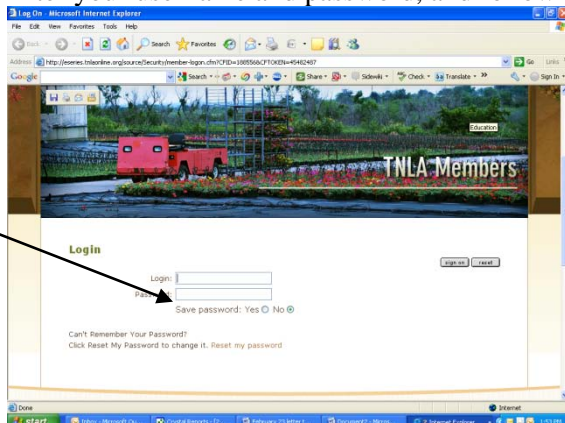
Log On - Microsoft Internet Explorer
File Edit View Favorites Tools Help
Back Search Favorites
Address http://eseries.tnlaonline.org/source/Security/member-logon.cfm?CFID=1085568CFTOKEN=45462487
Go Links
Google Search Share Sidewiki Check Translate Sign In
Education
TNLA Members
Login
sign on reset
Login:
Password:
Save password: Yes No
Can't Remember Your Password?
Click Reset My Password to change it. Reset my password
Done
Internet
start Inbox - Microsoft Ou... Crystal Reports - [T... February 25 letter Document2 - Micro... 2 Internet Explorer